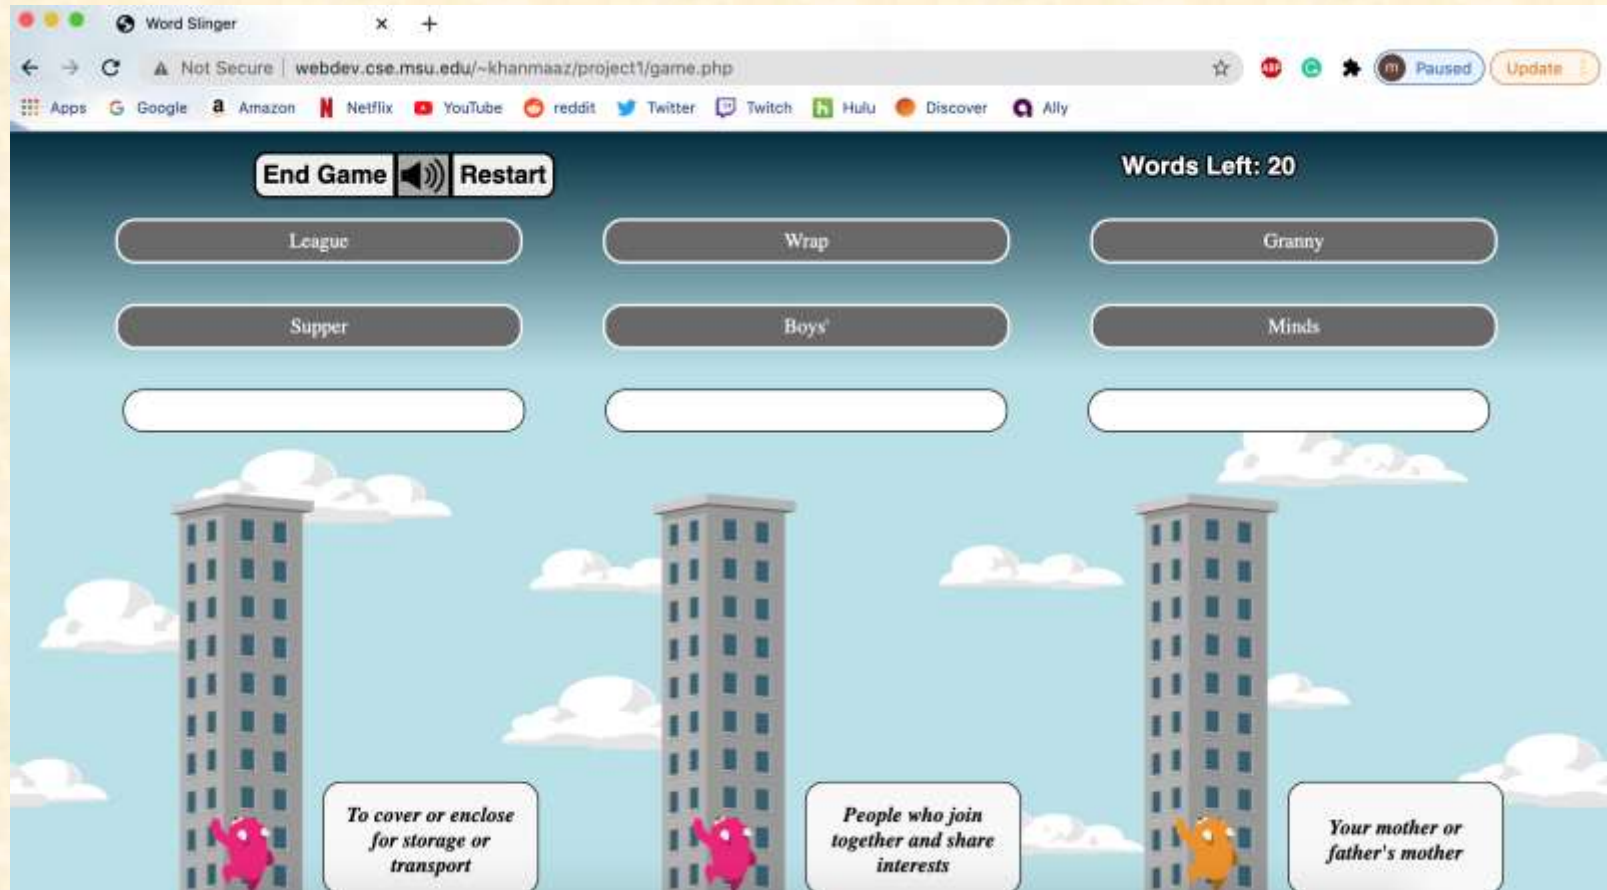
Word Slinger × +

Not Secure | webdev.cse.msu.edu/~khanmaaz/project1/game.php

Paused Update

Apps Google Amazon Netflix YouTube reddit Twitter Twitch Hulu Discover Ally

End Game Restart

Words Left: 20

League

Wrap

Granny

Supper

Boys'

Minds

To cover or enclose for storage or transport

People who join together and share interests

Your mother or father's mother